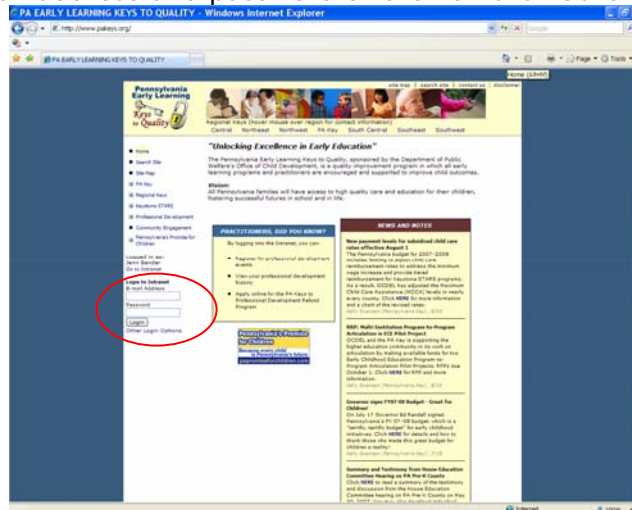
PA EARLY LEARNING KEYS TO QUALITY - Windows Internet Explorer

http://www.pakeys.org/

PA EARLY LEARNING KEYS TO QUALITY

Page · Tools

Home (Alt+M)

site map | search site | contact us | disclaimer

Pennsylvania Early Learning Keys to Quality

Regional Keys (hover mouse over region for contact information)
Central Northeast Northwest PA Key South Central Southeast Southwest

Home
Search Site
Site Map
PA Key
Regional Keys
Keystone STARS
Professional Development
Community Engagement
Pennsylvania's Promise for Children

Logged in as: Jenn Bender
Go to Intranet

Login to Intranet
E-mail Address

Password

Login

Other Login Options

"Unlocking Excellence in Early Education"

The Pennsylvania Early Learning Keys to Quality, sponsored by the Department of Public Welfare's Office of Child Development, is a quality improvement program in which all early learning programs and practitioners are encouraged and supported to improve child outcomes.

Vision:
All Pennsylvania families will have access to high quality care and education for their children, fostering successful futures in school and in life.

PRACTITIONERS, DID YOU KNOW?

By logging into the Intranet, you can:

Register for professional development events
View your professional development history
Apply online for the PA Keys to Professional Development Refund Program

Pennsylvania's Promise for Children
Because every child is Pennsylvania's future
papromiseforchildren.com

NEWS AND NOTES

New payment levels for subsidized child care rates effective August 1
The Pennsylvania budget for 2007-2008 includes funding to assist child care reimbursement rates to address the minimum wage increase and provide tiered reimbursement for Keystone STARS programs. As a result, OCDEL has adjusted the Maximum Child Care Assistance (MCCA) levels in nearly every county. Click HERE for more information and a chart of the revised rates.
Kelly Bowman (Pennsylvania Key), 8/08

RRP: Multi-Institution Program for Program Articulation in ECE Pilot Project
OCDEL and the PA Key is supporting the higher education community in its work on articulation by making available funds for two Early Childhood Education Program-to-Program Articulation Pilot Projects. RFPs due October 1. Click HERE for RFP and more information.
Kelly Bowman (Pennsylvania Key), 8/06

Governor signs FY07-08 Budget - Great for Children!
On July 17 Governor Ed Rendell signed Pennsylvania's FY 07-08 budget, which is a "terrific, terrific budget" for early childhood initiatives. Click HERE for details and how to thank those who made this great budget for children a reality!
Kelly Bowman (Pennsylvania Key), 7/18

Summary and Testimony from House Education Committee Hearing on PA Pre-K Counts
Click HERE to read a summary of the testimony and discussion from the House Education Committee hearing on PA Pre-K Counts on May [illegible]

Internet